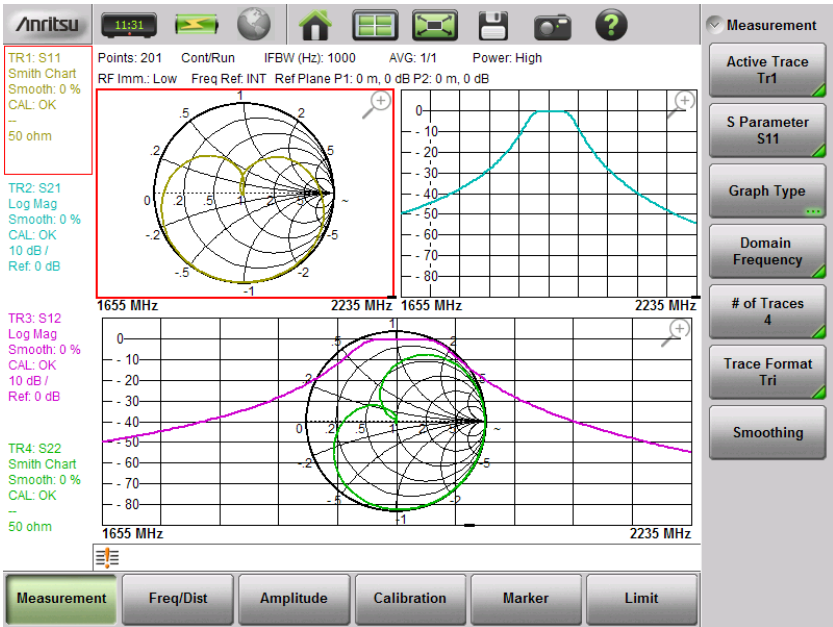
/Inritsu 11:31

Measurement

TR1: S11
Smith Chart
Smooth: 0 %
CAL: OK
--
50 ohm

TR2: S21
Log Mag
Smooth: 0 %
CAL: OK
10 dB /
Ref: 0 dB

TR3: S12
Log Mag
Smooth: 0 %
CAL: OK
10 dB /
Ref: 0 dB

TR4: S22
Smith Chart
Smooth: 0 %
CAL: OK
--
50 ohm

Points: 201 Cont/Run IFBW (Hz): 1000 AVG: 1/1 Power: High
RF Imm.: Low Freq Ref: INT Ref Plane P1: 0 m, 0 dB P2: 0 m, 0 dB

1 .5 2 .2 5 0 .2 .5 1 2 5 ~ -.2 -5 -.5 -2 -1
1655 MHz 2235 MHz

0 - 10 - 20 - 30 - 40 - 50 - 60 - 70 - 80
1655 MHz 2235 MHz

0 - 10 - 20 - 30 - 40 - 50 - 60 - 70 - 80
1 .5 2 .2 5 0 .2 .5 1 2 5 ~ -.2 -5 -.5 -2 -1
1655 MHz 2235 MHz

Active Trace
Tr1
S Parameter
S11
Graph Type
Domain
Frequency
# of Traces
4
Trace Format
Tri
Smoothing

Measurement Freq/Dist Amplitude Calibration Marker Limit